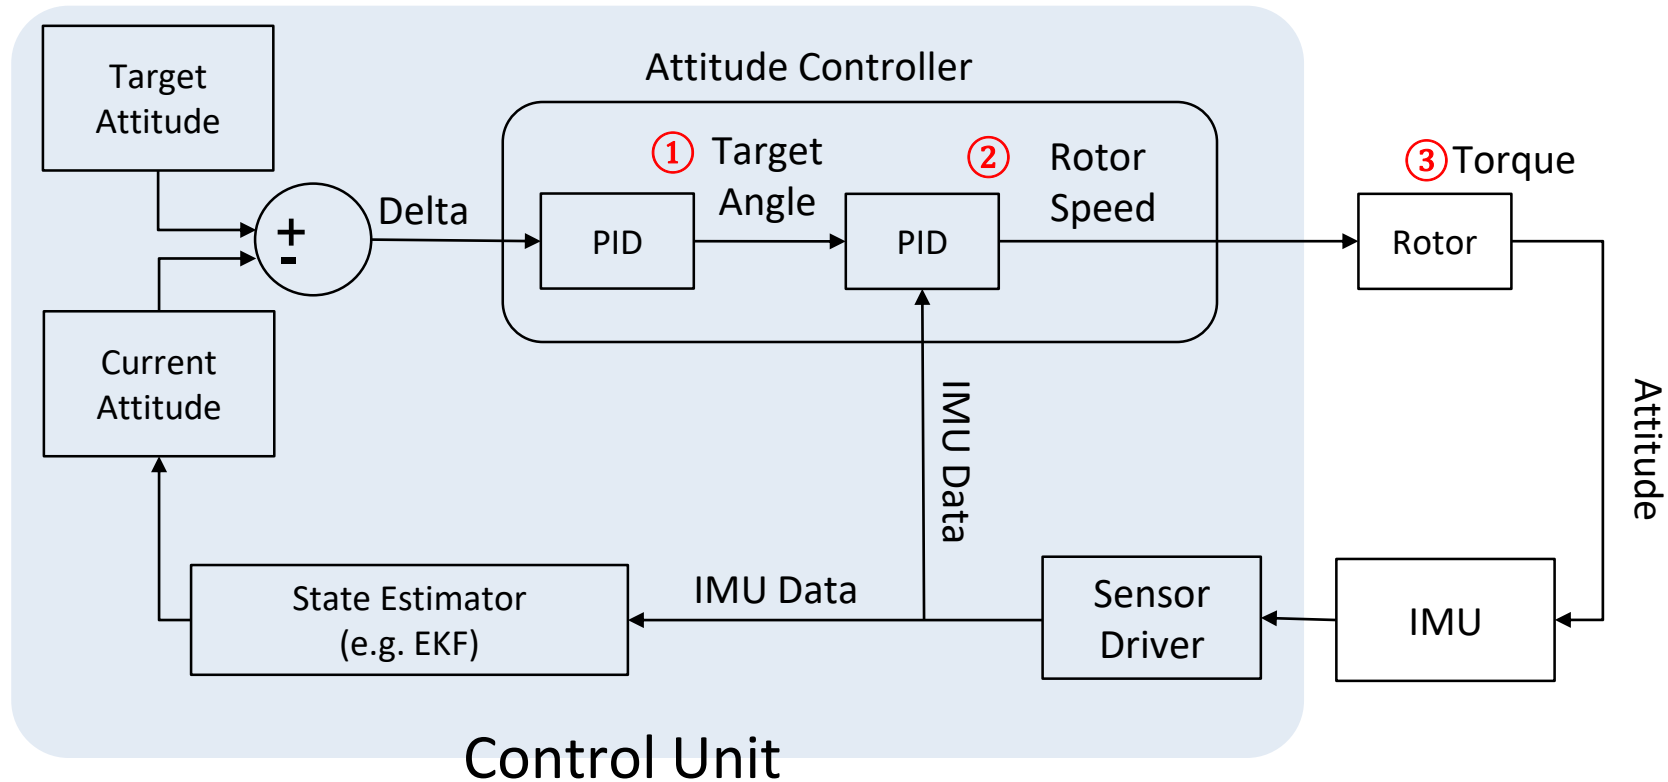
Target Attitude

Attitude Controller

+
-

Delta

1 Target Angle

2 Rotor Speed

3 Torque

PID

PID

Rotor

Current Attitude

IMU Data

Attitude

State Estimator (e.g. EKF)

IMU Data

Sensor Driver

IMU

Control Unit